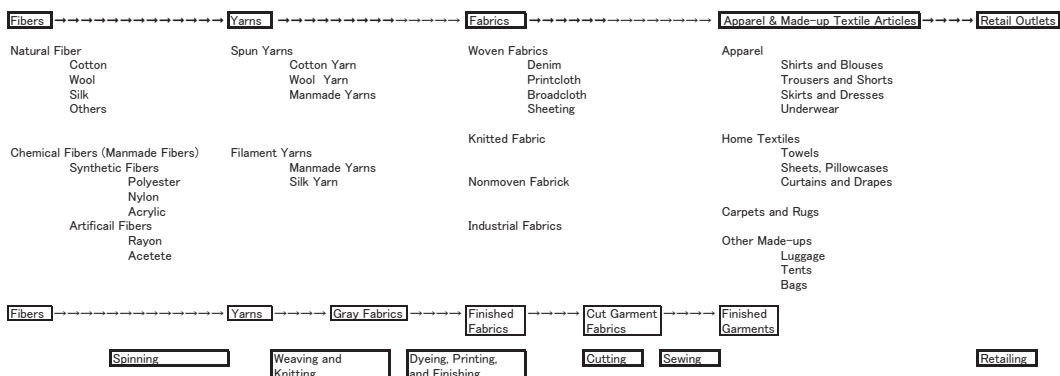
Fibers →→→→→→→→→→→→→ Yarns →→→→→→→→→→→→→→ Fabrics →→→→→→→→→→→→→→ Apparel & Made-up Textile Articles →→→→ Retail Outlets

Natural Fiber
Cotton
Wool
Silk
Others

Chemical Fibers (Manmade Fibers)
Synthetic Fibers
Polyester
Nylon
Acrylic
Artificail Fibers
Rayon
Acetete

Spun Yarns
Cotton Yarn
Wool Yarn
Manmade Yarns

Filament Yarns
Manmade Yarns
Silk Yarn

Woven Fabrics
Denim
Printcloth
Broadcloth
Sheeting

Knitted Fabric

Nonmoven Fabrick

Industrial Fabrics

Apparel
Shirts and Blouses
Trousers and Shorts
Skirts and Dresses
Underwear

Home Textiles
Towels
Sheets, Pillowcases
Curtains and Drapes

Carpets and Rugs

Other Made-ups
Luggage
Tents
Bags

Fibers →→→→→→→→→→→→→ Yarns →→→→ Gray Fabrics →→→→ Finished Fabrics →→→→ Cut Garment Fabrics →→→→ Finished Garments

Spinning
Weaving and Knitting
Dyeing, Printing, and Finishing
Cutting
Sewing
Retailing